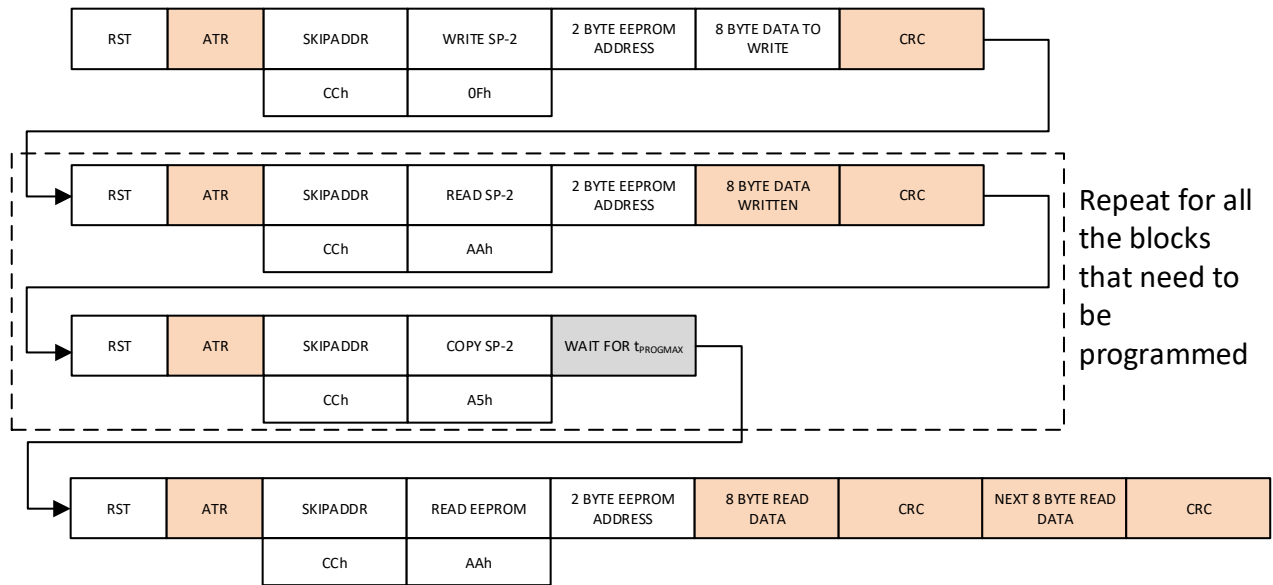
RST ATR SKIPADDR WRITE SP-2 2 BYTE EEPROM ADDRESS 8 BYTE DATA TO WRITE CRC

CCh 0Fh

RST ATR SKIPADDR READ SP-2 2 BYTE EEPROM ADDRESS 8 BYTE DATA WRITTEN CRC

CCh AAh

RST ATR SKIPADDR COPY SP-2 WAIT FOR $t_{PROGMAX}$

CCh A5h

Repeat for all the blocks that need to be programmed

RST ATR SKIPADDR READ EEPROM 2 BYTE EEPROM ADDRESS 8 BYTE READ DATA CRC NEXT 8 BYTE READ DATA CRC

CCh AAh